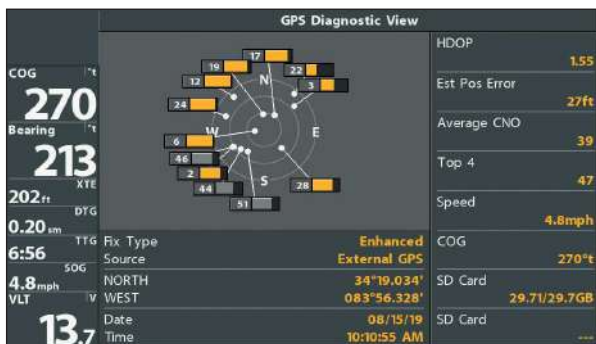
GPS Diagnostic View

COG °t
270
Bearing °t
213
XTE
202ft
DTG
0.20sm
TTG
6:56
SOG
4.8mph
VLT V
13.7

17
19
22
12
N
3
24
W
E
6
46
2
S
28
44
51

Fix Type Enhanced
Source External GPS
NORTH 34°19.034'
WEST 083°56.328'
Date 08/15/19
Time 10:10:55 AM

HDOP
1.55
Est Pos Error
27ft
Average CNO
39
Top 4
47
Speed
4.8mph
COG
270°t
SD Card
29.71/29.7GB
SD Card
---